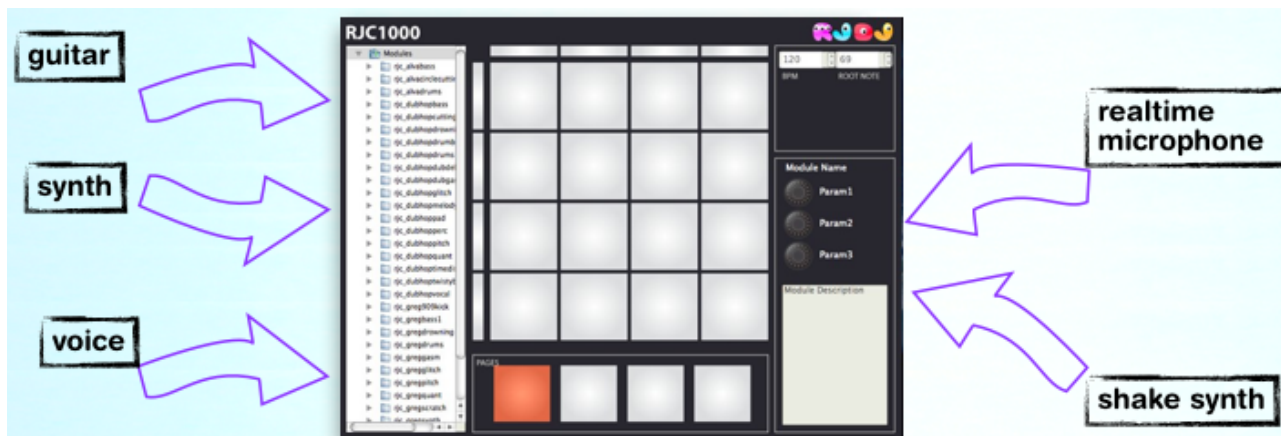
guitar

synth

voice

RJC1000

Modules
rjc_alvabass
rjc_alvacirclecutting
rjc_alvadrums
rjc_dubhopbass
rjc_dubhopcutting
rjc_dubhopdrowning
rjc_dubhopdrumb
rjc_dubhopdrums
rjc_dubhopdubdel
rjc_dubhopdubgal
rjc_dubhopglitch
rjc_dubhopmelody
rjc_dubhoppad
rjc_dubhopperc
rjc_dubhoppitch
rjc_dubhopquant
rjc_dubhoptimedi
rjc_dubhoptwisty
rjc_dubhopvocal
rjc_greg909kick
rjc_gregbass1
rjc_gregdrowning
rjc_gregdrums
rjc_greggasm
rjc_gregglitch
rjc_gregpitch
rjc_gregquant
rjc_gregscratch
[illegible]

120
BPM
69
ROOT NOTE

Module Name
Param1
Param2
Param3

Module Description

PAGES

realtime microphone

shake synth